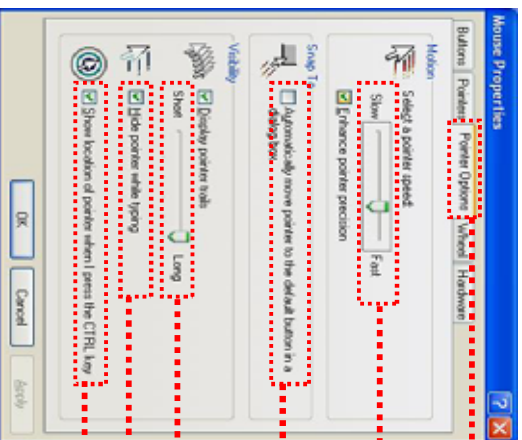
Mouse Properties

Buttons | Pointers | Pointer Options | Wheel | Hardware

Motion

Select a pointer speed:

Slow

Fast

Enhance pointer precision

Snap To

Automatically move pointer to the default button in a dialog box

Visibility

Display pointer trails

Short

Long

Hide pointer while typing

Show location of pointer when I press the CTRL key

OK

Cancel

Apply